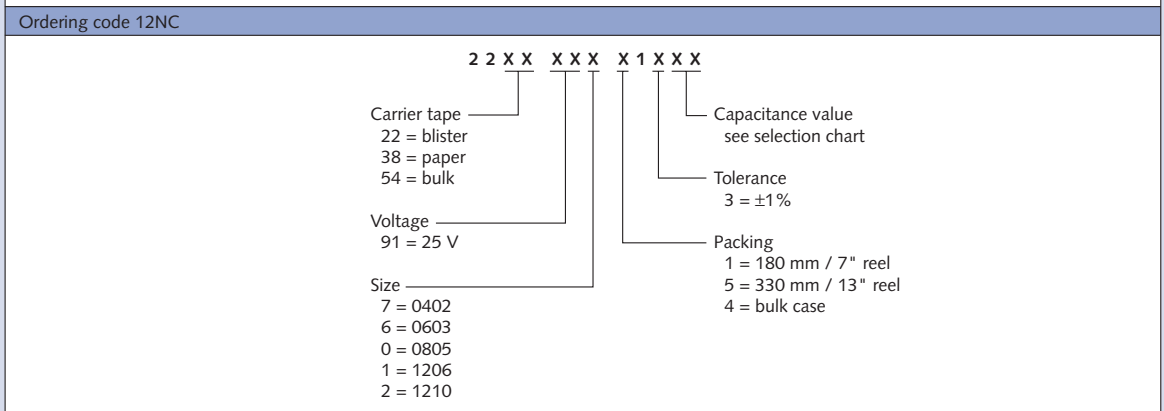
Ordering code 12NC

2 2 X X X X X X 1 X X X

Carrier tape
22 = blister
38 = paper
54 = bulk

Voltage
91 = 25 V

Size
7 = 0402
6 = 0603
0 = 0805
1 = 1206
2 = 1210

Capacitance value
see selection chart

Tolerance
3 = ±1%

Packing
1 = 180 mm / 7" reel
5 = 330 mm / 13" reel
4 = bulk case